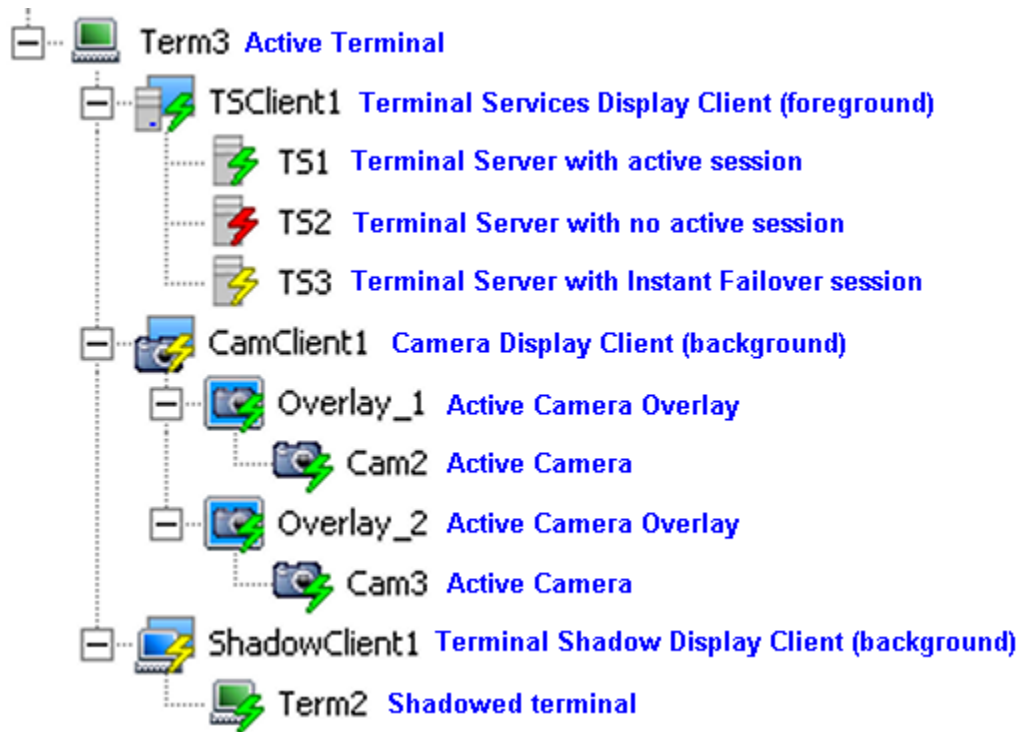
Term3 Active Terminal
TSClient1 Terminal Services Display Client (foreground)
TS1 Terminal Server with active session
TS2 Terminal Server with no active session
TS3 Terminal Server with Instant Failover session
CamClient1 Camera Display Client (background)
Overlay_1 Active Camera Overlay
Cam2 Active Camera
Overlay_2 Active Camera Overlay
Cam3 Active Camera
ShadowClient1 Terminal Shadow Display Client (background)
Term2 Shadowed terminal